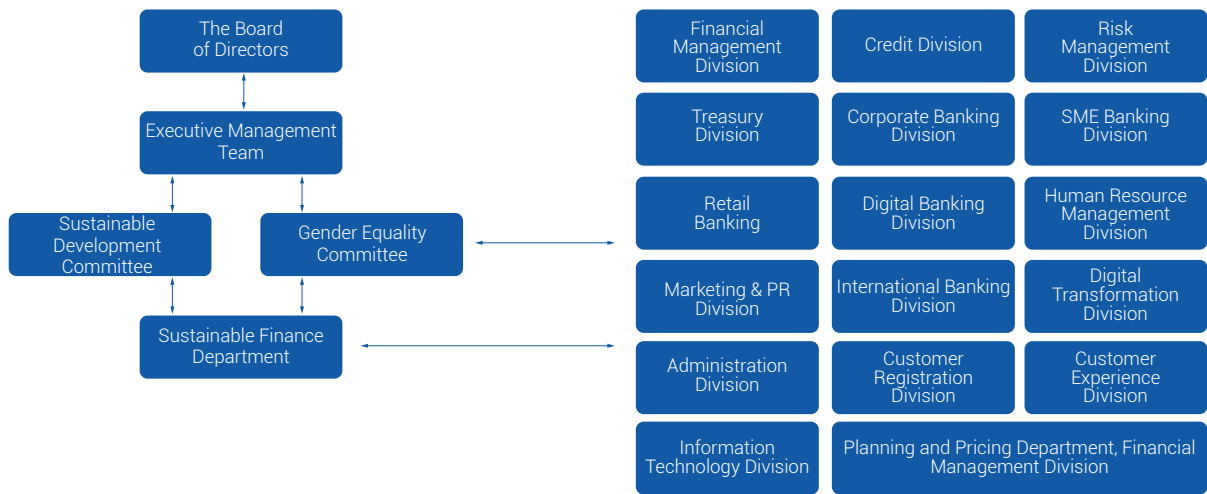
The Board of Directors

Executive Management Team

Sustainable Development Committee

Gender Equality Committee

Sustainable Finance Department

Financial Management Division

Credit Division

Risk Management Division

Treasury Division

Corporate Banking Division

SME Banking Division

Retail Banking

Digital Banking Division

Human Resource Management Division

Marketing & PR Division

International Banking Division

Digital Transformation Division

Administration Division

Customer Registration Division

Customer Experience Division

Information Technology Division

Planning and Pricing Department, Financial Management Division